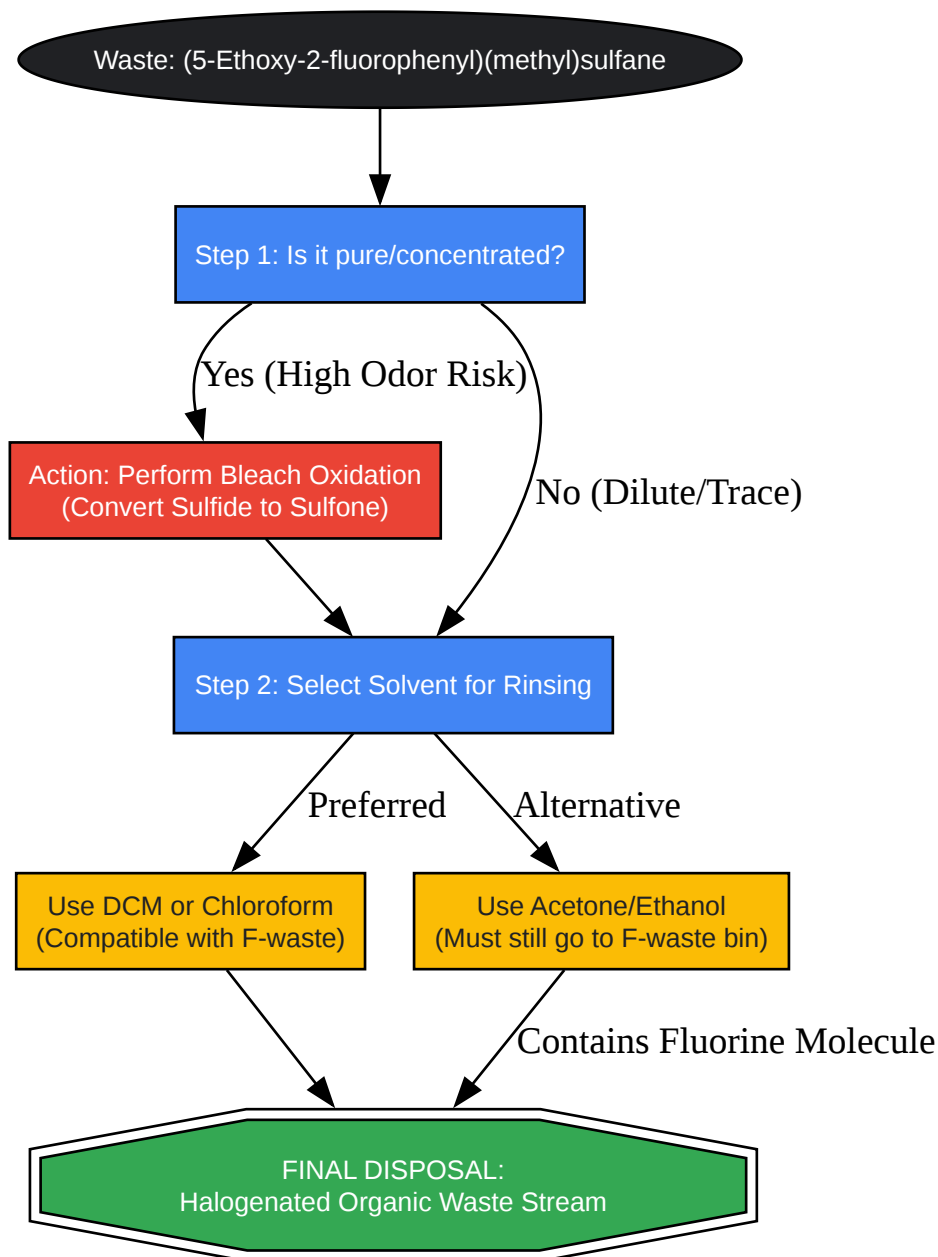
Waste: (5-Ethoxy-2-fluorophenyl)(methyl)sulfane

Step 1: Is it pure/concentrated?

Yes (High Odor Risk)

No (Dilute/Trace)

Action: Perform Bleach Oxidation (Convert Sulfide to Sulfone)

Step 2: Select Solvent for Rinsing

Preferred

Alternative

Use DCM or Chloroform (Compatible with F-waste)

Use Acetone/Ethanol (Must still go to F-waste bin)

Contains Fluorine Molecule

FINAL DISPOSAL: Halogenated Organic Waste Stream